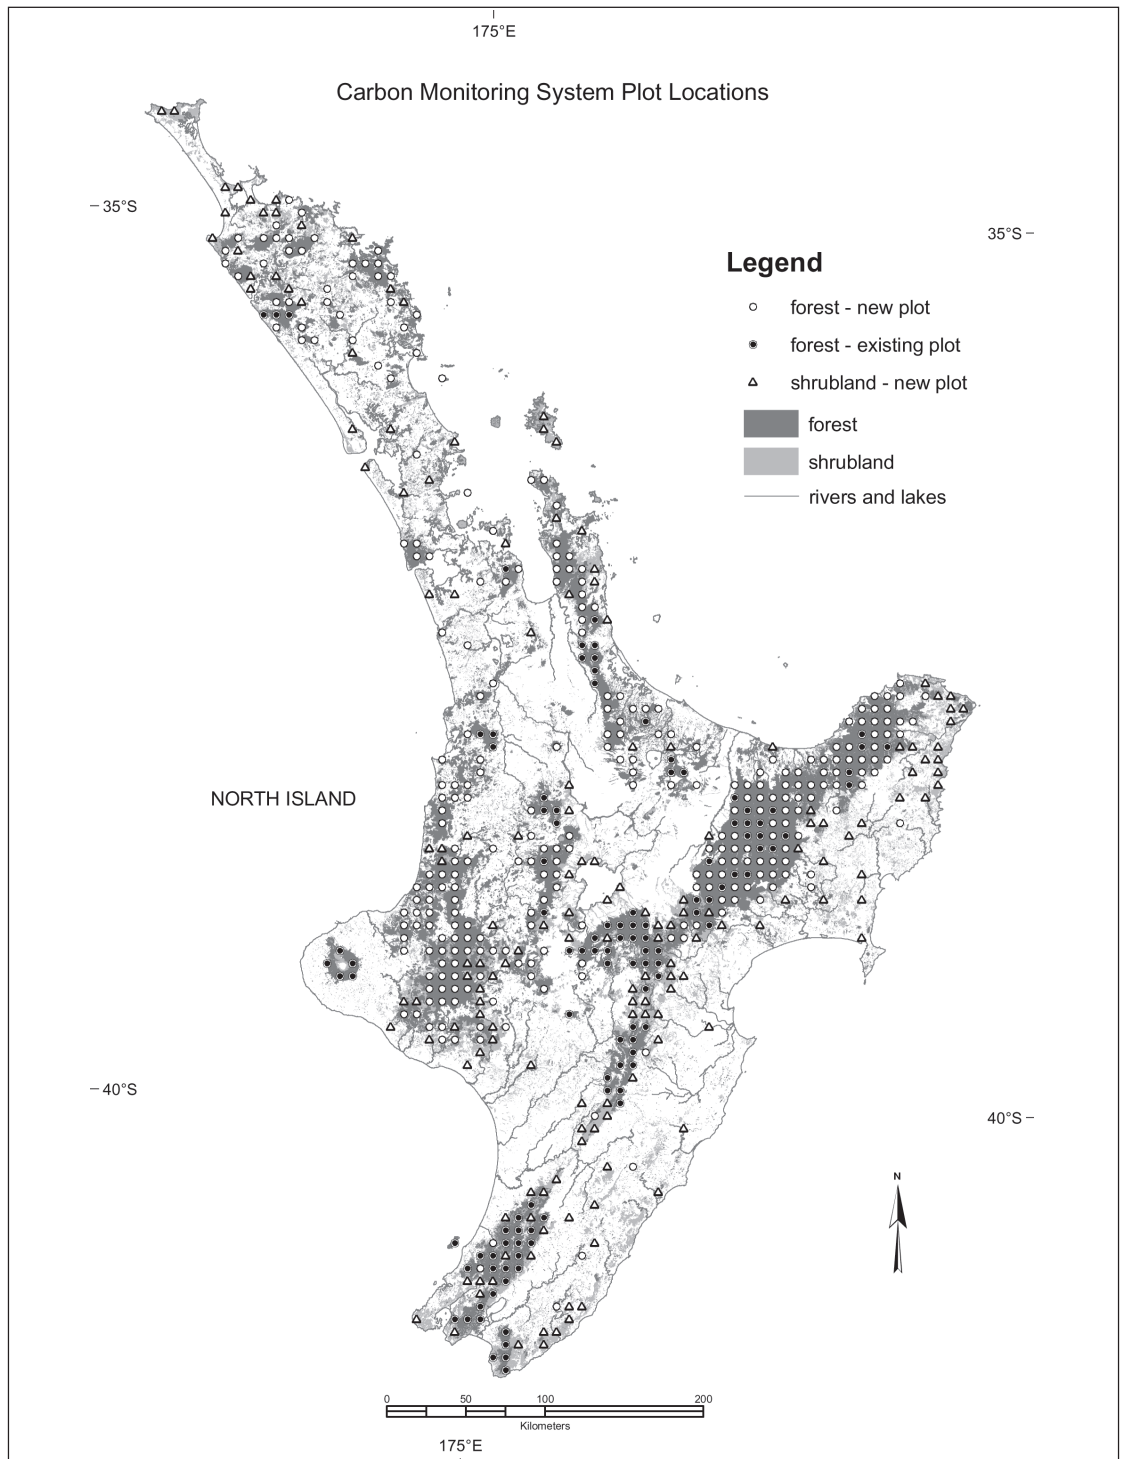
175°E

Carbon Monitoring System Plot Locations

35°S

35°S

Legend

forest - new plot

forest - existing plot

shrubland - new plot

forest

shrubland

rivers and lakes

NORTH ISLAND

40°S

40°S

N

0 50 100 200

Kilometers

175°E